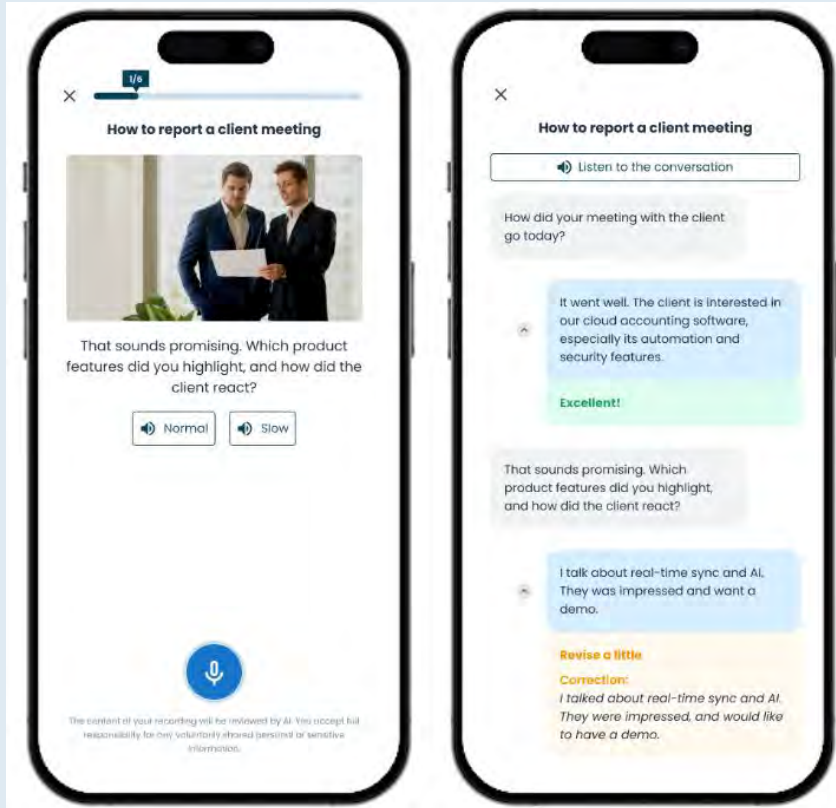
1/6

How to report a client meeting

That sounds promising. Which product features did you highlight, and how did the client react?

Normal

Slow

The content of your recording will be reviewed by AI. You accept full responsibility for any voluntarily shared personal or sensitive information.

How to report a client meeting

Listen to the conversation

How did your meeting with the client go today?

It went well. The client is interested in our cloud accounting software, especially its automation and security features.

Excellent!

That sounds promising. Which product features did you highlight, and how did the client react?

I talk about real-time sync and AI. They was impressed and want a demo.

Revise a little

Correction:
I talked about real-time sync and AI. They were impressed, and would like to have a demo.